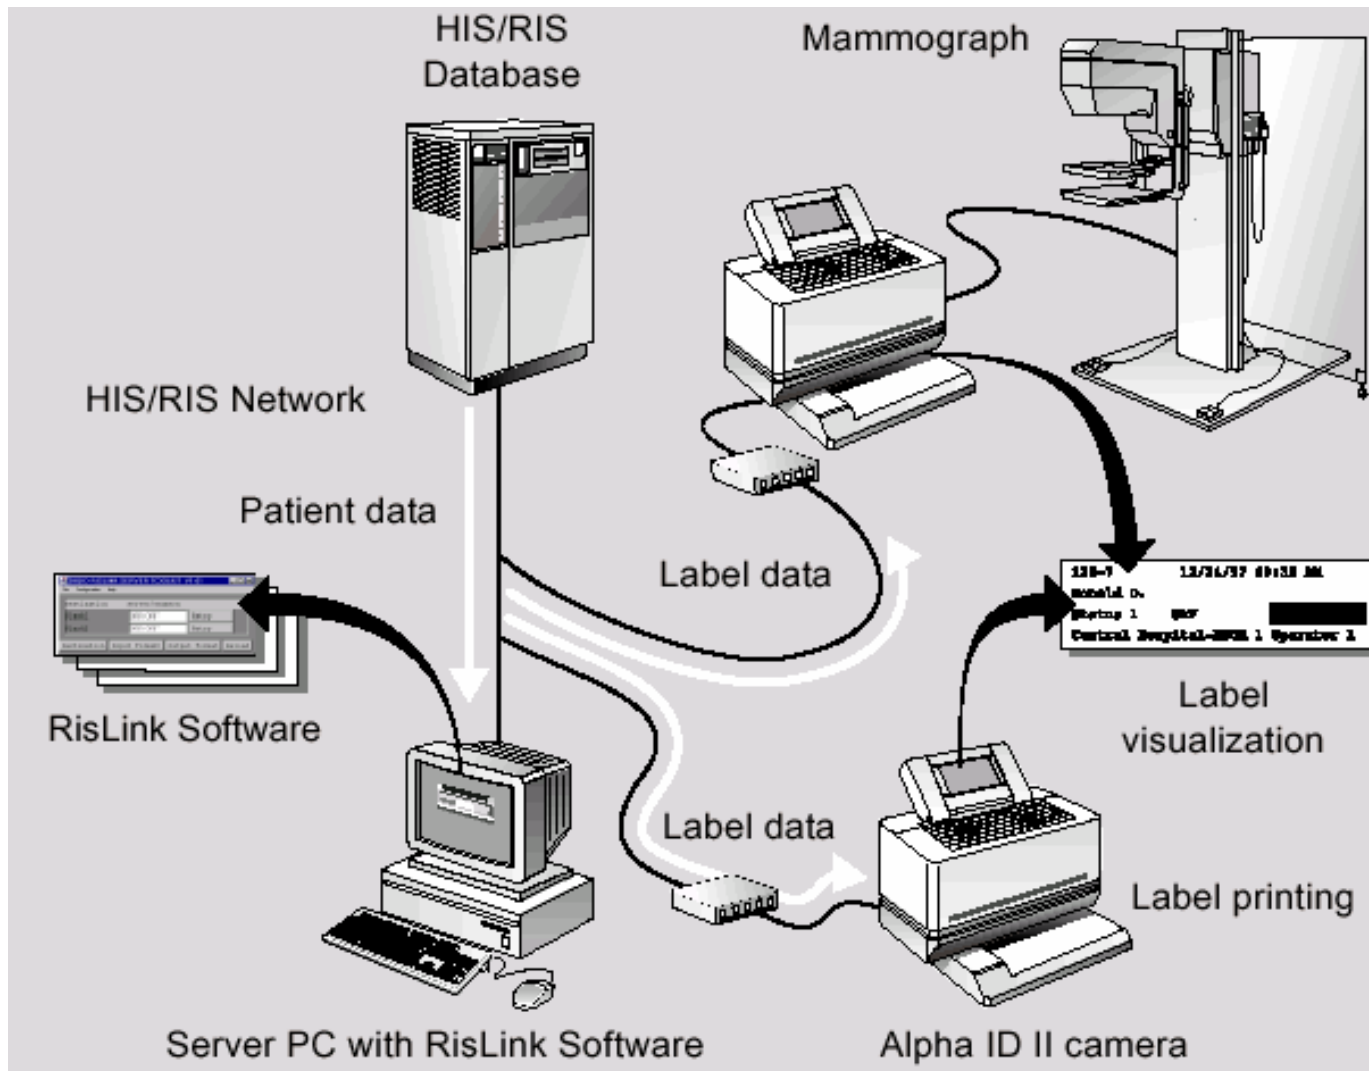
HIS/RIS Database

Mammograph

HIS/RIS Network

Patient data

Label data

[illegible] 12/16/97 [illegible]
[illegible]
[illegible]
Central Hospital-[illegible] 1 Operator 1

Label visualization

RisLink Software

Label data

Label printing

Server PC with RisLink Software

Alpha ID II camera